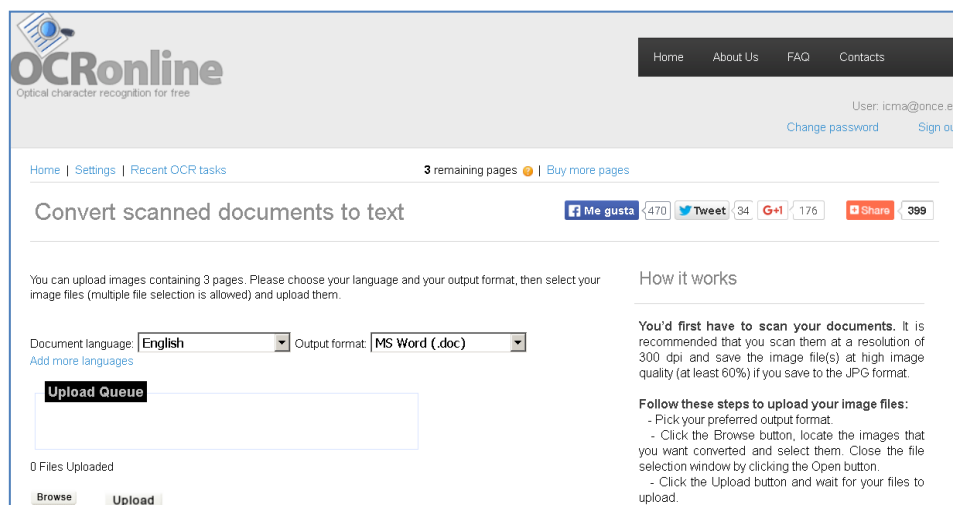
OCRonline
Optical character recognition for free

Home About Us FAQ Contacts

User: icma@once.e
Change password Sign ou

Home | Settings | Recent OCR tasks

3 remaining pages | Buy more pages

Convert scanned documents to text

Me gusta 470 Tweet 34 G+1 176 Share 399

You can upload images containing 3 pages. Please choose your language and your output format, then select your image files (multiple file selection is allowed) and upload them.

Document language: English Output format: MS Word (.doc)
Add more languages

Upload Queue

0 Files Uploaded

Browse Upload

How it works

You'd first have to scan your documents. It is recommended that you scan them at a resolution of 300 dpi and save the image file(s) at high image quality (at least 60%) if you save to the JPG format.

Follow these steps to upload your image files:
- Pick your preferred output format.
- Click the Browse button, locate the images that you want converted and select them. Close the file selection window by clicking the Open button.
- Click the Upload button and wait for your files to upload.